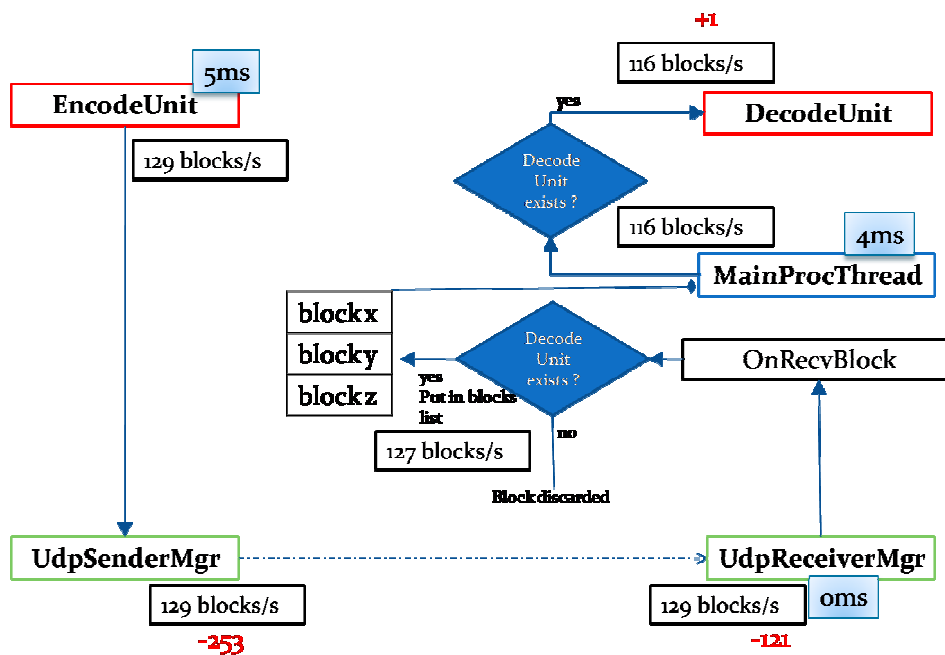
+1

116 blocks/s

5ms

EncodeUnit

yes

DecodeUnit

129 blocks/s

Decode Unit exists ?

116 blocks/s

4ms

MainProcThread

blockx

blocky

blockz

Decode Unit exists ?

OnRecvBlock

yes
Put in blocks list

no

127 blocks/s

Block discarded

UdpSenderMgr

UdpReceiverMgr

129 blocks/s

129 blocks/s

0ms

-253

-121